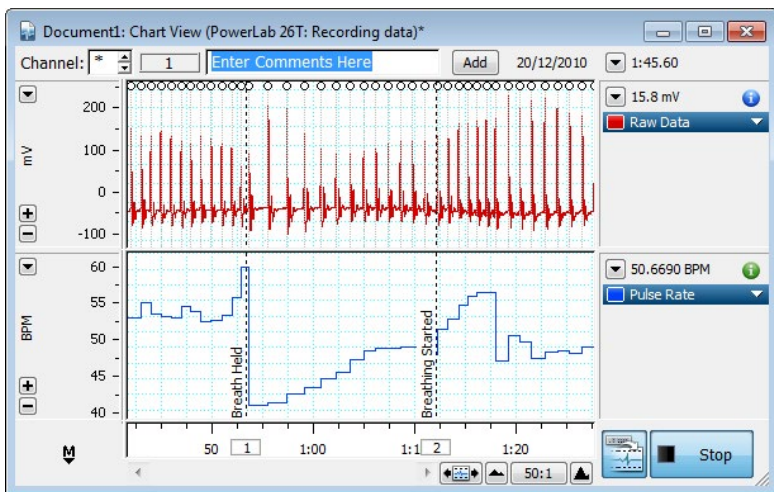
Document1: Chart View (PowerLab 26T: Recording data)*

Channel: * 1 Enter Comments Here Add 20/12/2010 1:45.60

mV
200
100
0
-100

15.8 mV
Raw Data

BPM
60
55
50
45
40

Breath Held
Breathing Started

50.6690 BPM
Pulse Rate

50 1 1:00 1:1 2 1:20

50:1

Stop